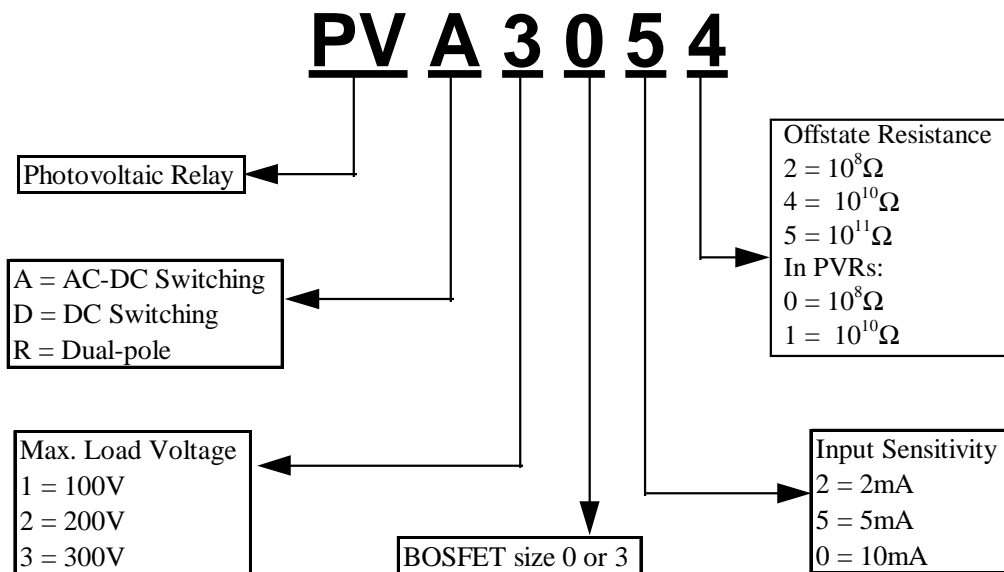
PV A 3 0 5 4

Photovoltaic Relay

A = AC-DC Switching
D = DC Switching
R = Dual-pole

Max. Load Voltage
1 = 100V
2 = 200V
3 = 300V

BOSFET size 0 or 3

Input Sensitivity
2 = 2mA
5 = 5mA
0 = 10mA

Offstate Resistance
2 = $10^8\Omega$
4 = $10^{10}\Omega$
5 = $10^{11}\Omega$
In PVRs:
0 = $10^8\Omega$
1 = $10^{10}\Omega$